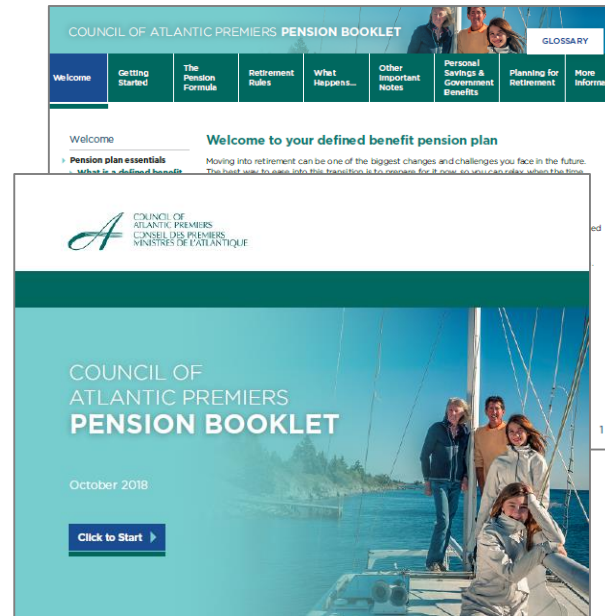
COUNCIL OF ATLANTIC PREMIERS PENSION BOOKLET

GLOSSARY

Welcome

Getting Started

The Pension Formula

Retirement Rules

What Happens...

Other Important Notes

Personal Savings & Government Benefits

Planning for Retirement

More Inform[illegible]

Welcome

Pension plan essentials

What is a defined benefit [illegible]

Welcome to your defined benefit pension plan

Moving into retirement can be one of the biggest changes and challenges you face in the future. The best way to ease into this transition is to prepare for it now, so you can relax when the time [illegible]

COUNCIL OF ATLANTIC PREMIERS
CONSEIL DES PREMIERS MINISTRES DE L'ATLANTIQUE

COUNCIL OF ATLANTIC PREMIERS
PENSION BOOKLET

October 2018

Click to Start